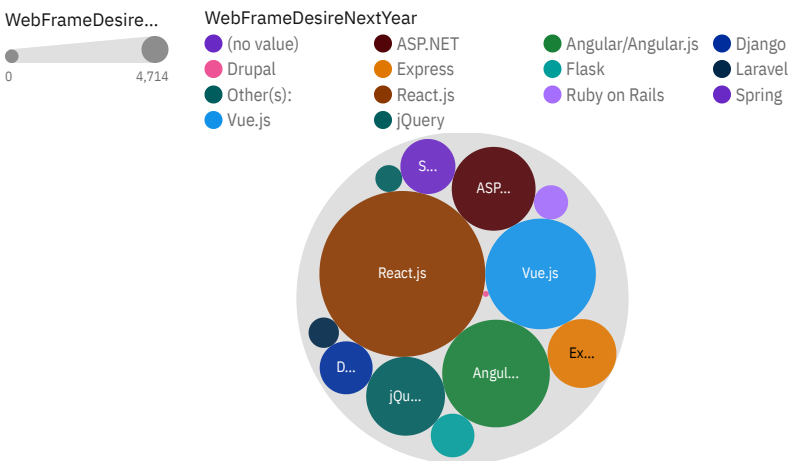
WebFrameDesire...

0

4,714

WebFrameDesireNextYear

(no value)
ASP.NET
Angular/Angular.js
Django
Drupal
Express
Flask
Laravel
Other(s):
React.js
Ruby on Rails
Spring
Vue.js
jQuery

S...
ASP...
React.js
Vue.js
D...
Ex...
Angul...
jQu...